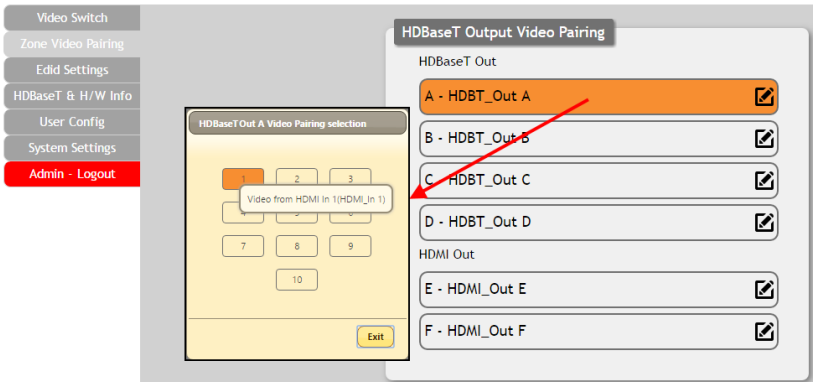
Video Switch
Zone Video Pairing
Edid Settings
HDBaseT & H/W Info
User Config
System Settings
Admin - Logout

HDBaseTOut A Video Pairing selection

1 2 3
4 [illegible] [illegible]
Video from HDMI In 1(HDMI_In 1)
7 8 9
10

Exit

HDBaseT Output Video Pairing

HDBaseT Out
A - HDBT_Out A
B - HDBT_Out B
C - HDBT_Out C
D - HDBT_Out D

HDMI Out
E - HDMI_Out E
F - HDMI_Out F